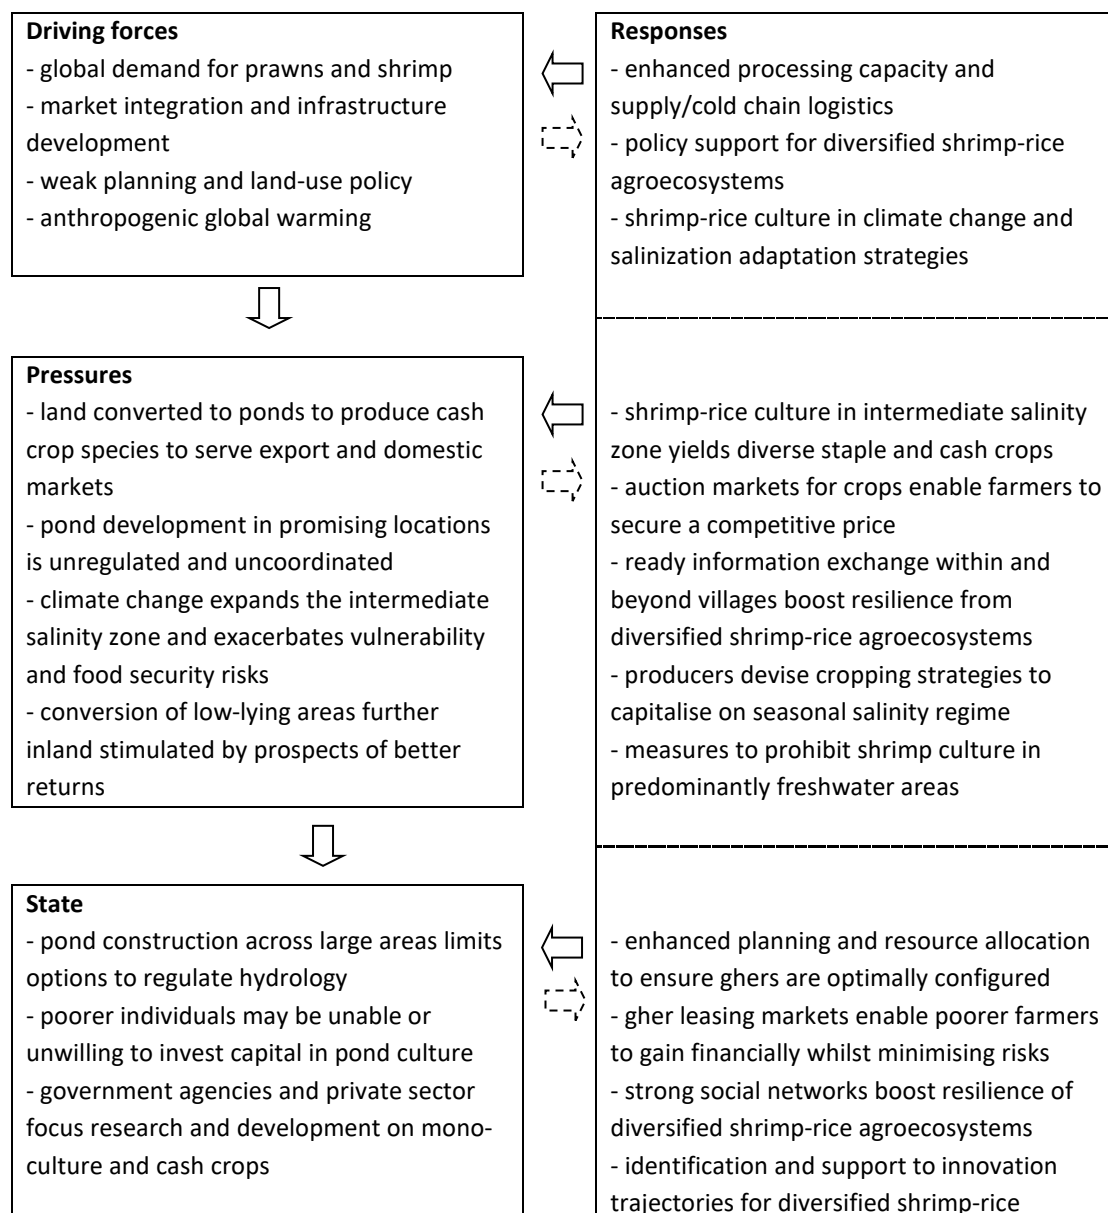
**Driving forces**
- global demand for prawns and shrimp
- market integration and infrastructure development
- weak planning and land-use policy
- anthropogenic global warming

**Pressures**
- land converted to ponds to produce cash crop species to serve export and domestic markets
- pond development in promising locations is unregulated and uncoordinated
- climate change expands the intermediate salinity zone and exacerbates vulnerability and food security risks
- conversion of low-lying areas further inland stimulated by prospects of better returns

**State**
- pond construction across large areas limits options to regulate hydrology
- poorer individuals may be unable or unwilling to invest capital in pond culture
- government agencies and private sector focus research and development on monoculture and cash crops

**Responses**
- enhanced processing capacity and supply/cold chain logistics
- policy support for diversified shrimp-rice agroecosystems
- shrimp-rice culture in climate change and salinization adaptation strategies

- shrimp-rice culture in intermediate salinity zone yields diverse staple and cash crops
- auction markets for crops enable farmers to secure a competitive price
- ready information exchange within and beyond villages boost resilience from diversified shrimp-rice agroecosystems
- producers devise cropping strategies to capitalise on seasonal salinity regime
- measures to prohibit shrimp culture in predominantly freshwater areas

- enhanced planning and resource allocation to ensure ghers are optimally configured
- gher leasing markets enable poorer farmers to gain financially whilst minimising risks
- strong social networks boost resilience of diversified shrimp-rice agroecosystems
- identification and support to innovation trajectories for diversified shrimp-rice